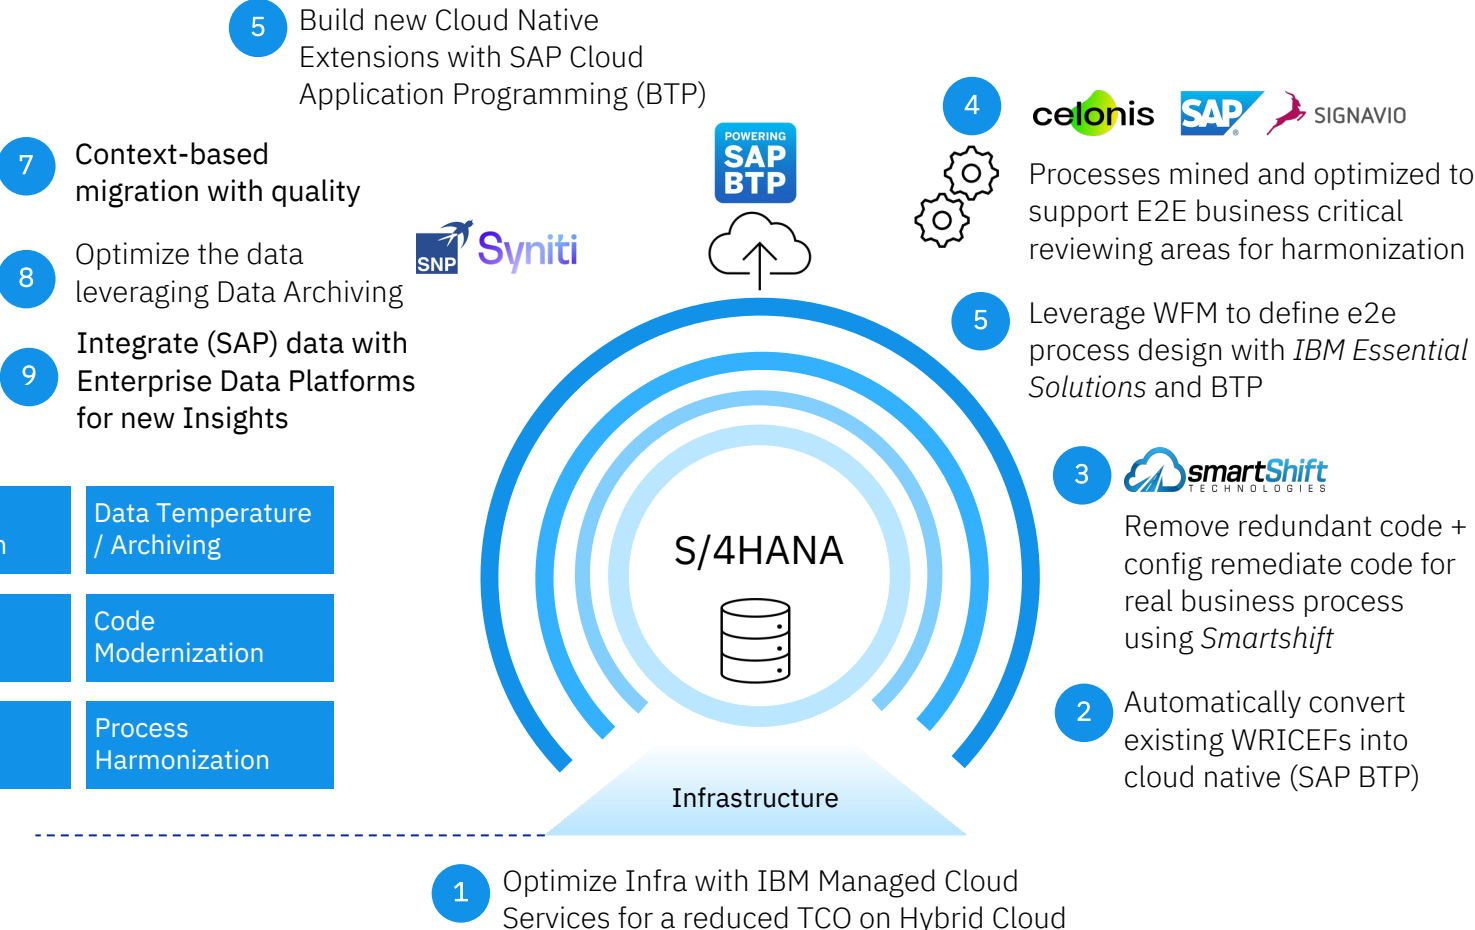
5 Build new Cloud Native Extensions with SAP Cloud Application Programming (BTP)

7 Context-based migration with quality

8 Optimize the data leveraging Data Archiving

SNP Syniti

9 Integrate (SAP) data with Enterprise Data Platforms for new Insights

POWERING SAP BTP

4 celonis SAP SIGNAVIO

Processes mined and optimized to support E2E business critical reviewing areas for harmonization

5 Leverage WFM to define e2e process design with *IBM Essential Solutions* and BTP

3 smartShift TECHNOLOGIES

Remove redundant code + config remediate code for real business process using *Smartshift*

2 Automatically convert existing WRICEFs into cloud native (SAP BTP)

n

Data Temperature / Archiving

Code Modernization

Process Harmonization

S/4HANA

Infrastructure

1 Optimize Infra with IBM Managed Cloud Services for a reduced TCO on Hybrid Cloud